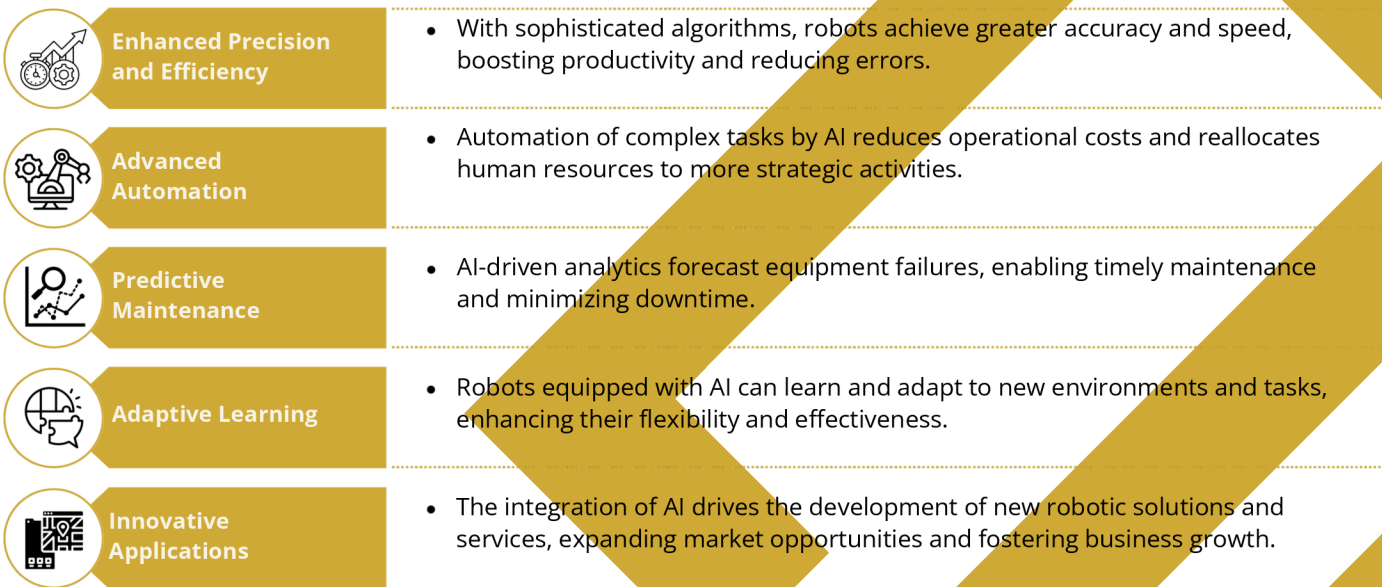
Enhanced Precision and Efficiency

- With sophisticated algorithms, robots achieve greater accuracy and speed, boosting productivity and reducing errors.

Advanced Automation

- Automation of complex tasks by AI reduces operational costs and reallocates human resources to more strategic activities.

Predictive Maintenance

- AI-driven analytics forecast equipment failures, enabling timely maintenance and minimizing downtime.

Adaptive Learning

- Robots equipped with AI can learn and adapt to new environments and tasks, enhancing their flexibility and effectiveness.

Innovative Applications

- The integration of AI drives the development of new robotic solutions and services, expanding market opportunities and fostering business growth.